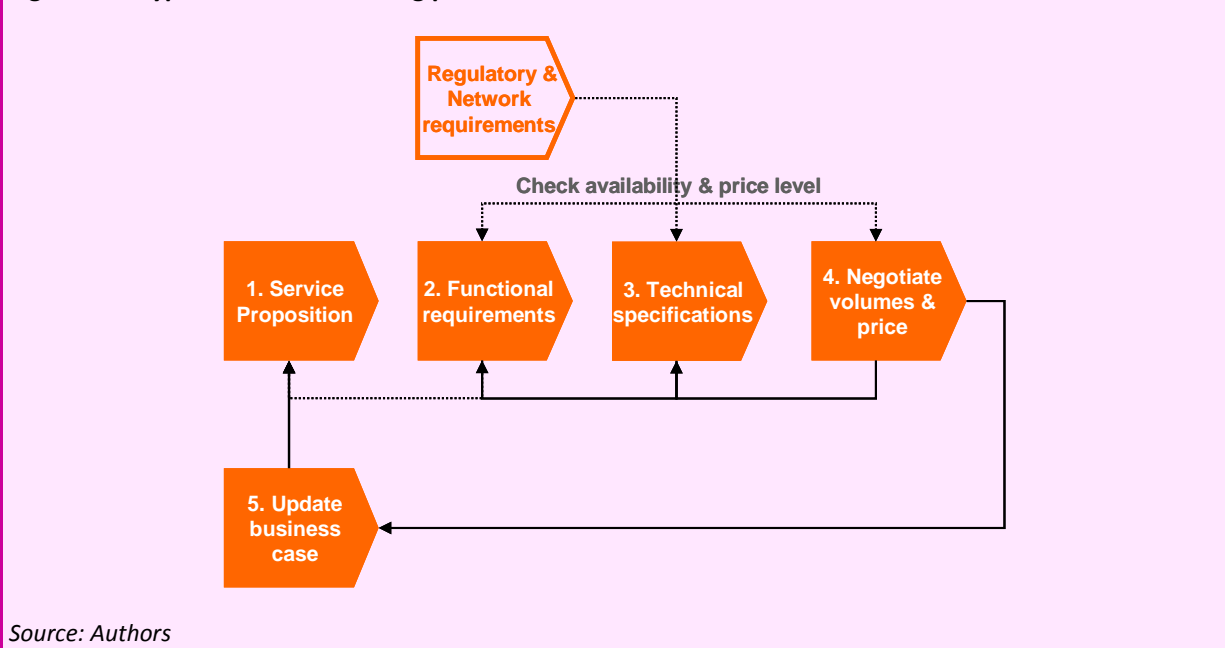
Regulatory & Network requirements

Check availability & price level

1. Service Proposition

2. Functional requirements

3. Technical specifications

4. Negotiate volumes & price

5. Update business case

Source: Authors